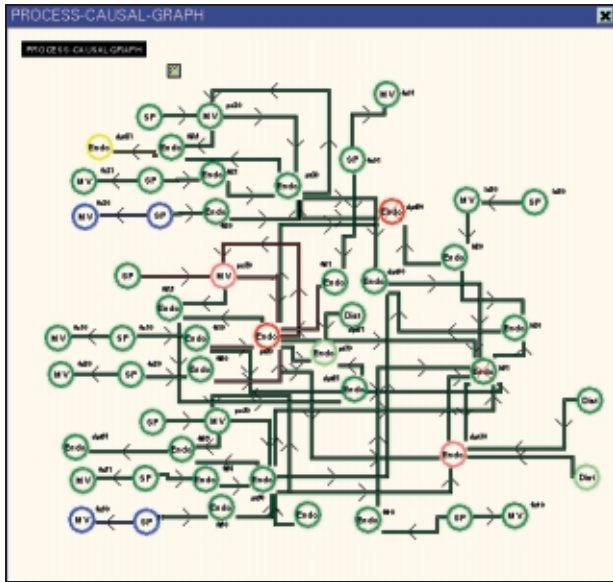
PROCESS-CAUSAL-GRAPH

PROCESS-CAUSAL-GRAPH

SP
MV
MV
Endo
Endo
MV
SP
Endo
Endo
MV
SP
Endo
Endo
MV
SP
Endo
SP
MV
Endo
Endo
Endo
Endo
Dist
MV
SP
Endo
Endo
Endo
MV
SP
Endo
Endo
Endo
SP
MV
Endo
Endo
Dist
Endo
MV
SP
Endo
Endo
Endo
MV
SP
Endo
Endo
Endo
Endo
SP
MV
Dist